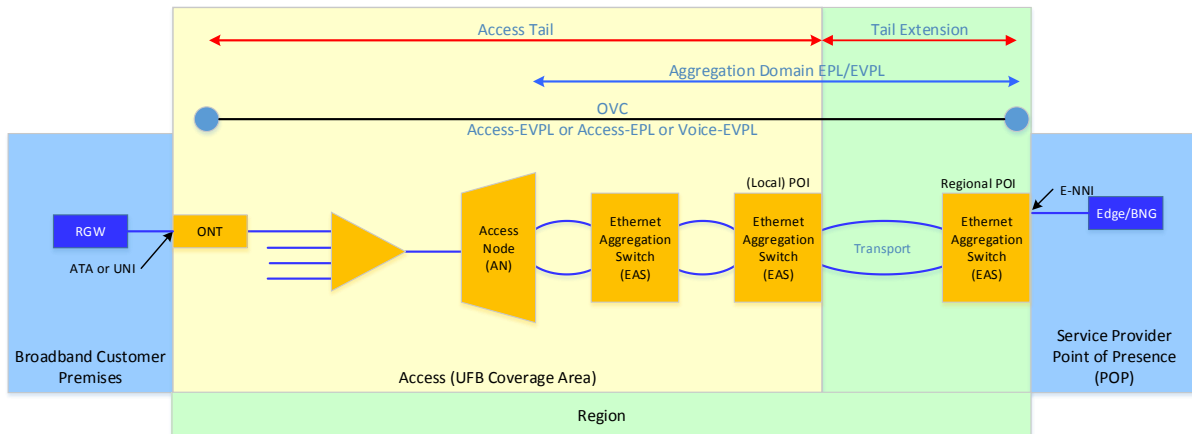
Access Tail

Tail Extension

Aggregation Domain EPL/EVPL

OVC

Access-EVPL or Access-EPL or Voice-EVPL

RGW

ATA or UNI

ONT

Access Node (AN)

Ethernet Aggregation Switch (EAS)

(Local) POI

Ethernet Aggregation Switch (EAS)

Transport

Regional POI

Ethernet Aggregation Switch (EAS)

E-NNI

Edge/BNG

Broadband Customer Premises

Access (UFB Coverage Area)

Service Provider Point of Presence (POP)

Region